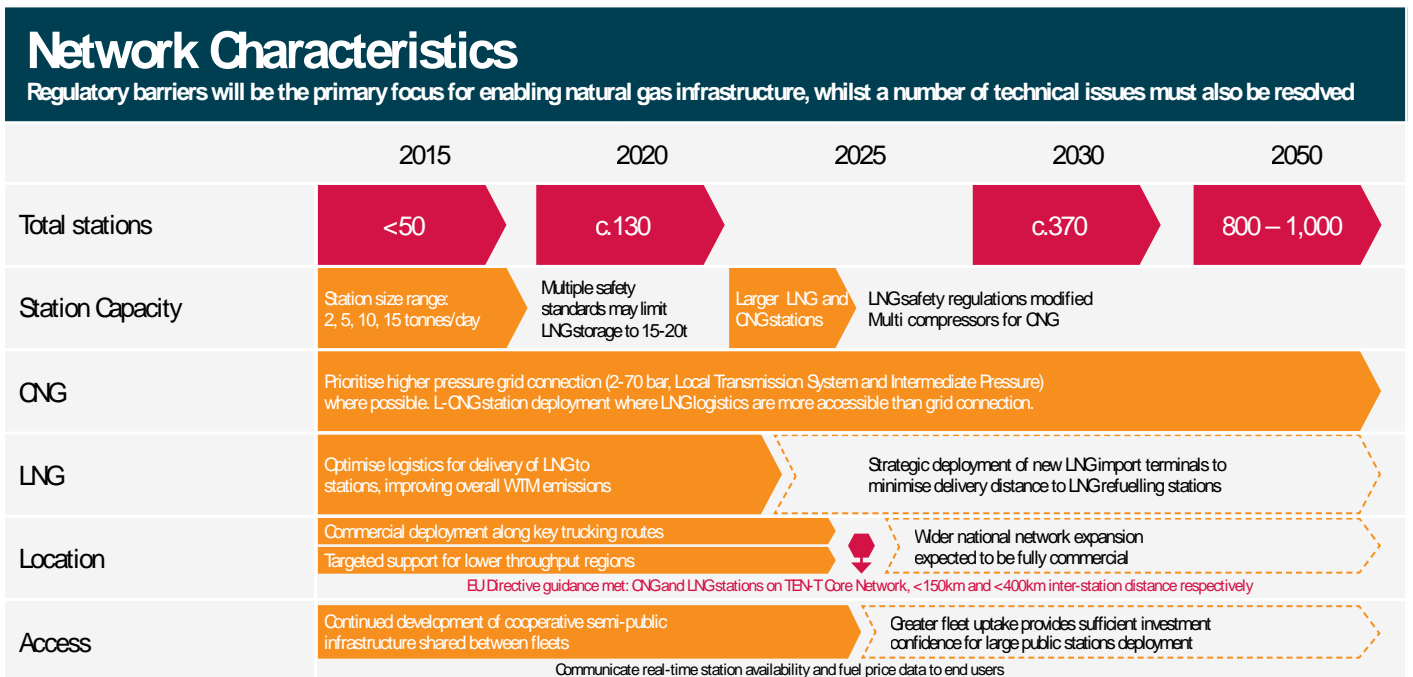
Network Characteristics

Regulatory barriers will be the primary focus for enabling natural gas infrastructure, whilst a number of technical issues must also be resolved

| | 2015 | 2020 | 2025 | 2030 | 2050 |
|---|---|---|---|---|---|
| Total stations | <50 | c.130 | | c.370 | 800 – 1,000 |

Station Capacity

Station size range: 2, 5, 10, 15 tonnes/day

Multiple safety standards may limit LNG storage to 15-20t

Larger LNG and CNG stations

LNG safety regulations modified
Multi compressors for CNG

CNG

Prioritise higher pressure grid connection (2-70 bar, Local Transmission System and Intermediate Pressure) where possible. L-CNG station deployment where LNG logistics are more accessible than grid connection.

LNG

Optimise logistics for delivery of LNG to stations, improving overall WTM emissions

Strategic deployment of new LNG import terminals to minimise delivery distance to LNG refuelling stations

Location

Commercial deployment along key trucking routes

Targeted support for lower throughput regions

Wider national network expansion expected to be fully commercial

EU Directive guidance met: CNG and LNG stations on TEN-T Core Network, <150km and <400km inter-station distance respectively

Access

Continued development of cooperative semi-public infrastructure shared between fleets

Greater fleet uptake provides sufficient investment confidence for large public stations deployment

Communicate real-time station availability and fuel price data to end users